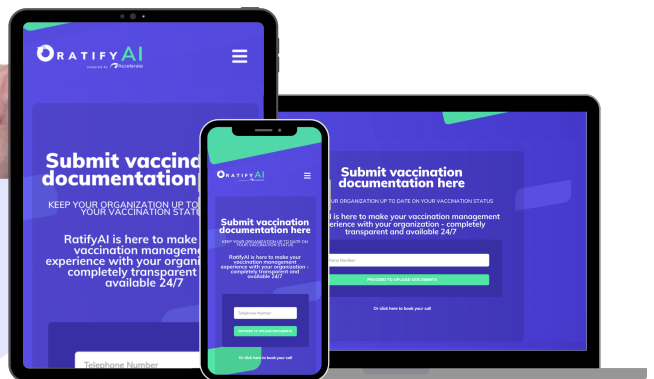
RATIFYAI
powered by Accelerate

Submit vaccina documentation

KEEP YOUR ORGANIZATION UP TO YOUR VACCINATION STATUS

RatifyAI is here to make vaccination manageme experience with your organi completely transparent available 24/7

Telephone Number

RATIFYAI

Submit vaccination documentation here

KEEP YOUR ORGANIZATION UP TO DATE ON YOUR VACCINATION STATUS

RatifyAI is here to make your vaccination management experience with your organization - completely transparent and available 24/7

Telephone Number

PROCEED TO UPLOAD DOCUMENTS

Or click here to book your call

Submit vaccination documentation here

R ORGANIZATION UP TO DATE ON YOUR VACCINATION STATUS

AI is here to make your vaccination management xperience with your organization - completely transparent and available 24/7

hone Number

PROCEED TO UPLOAD DOCUMENTS

Or click here to book your call